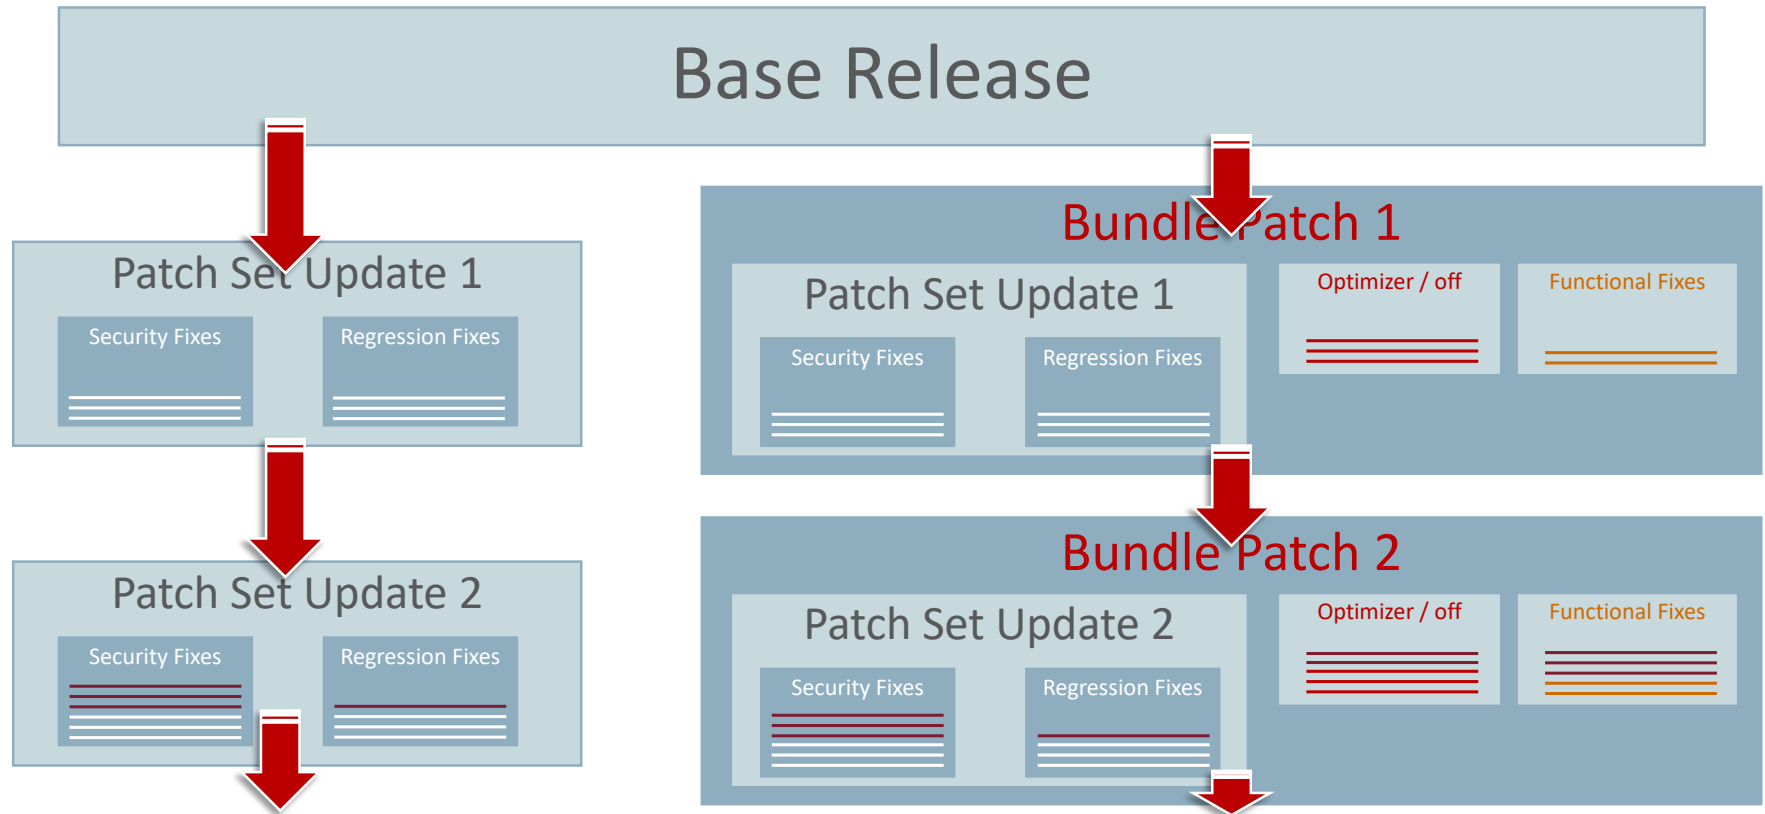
Base Release

Patch Set Update 1

Security Fixes

Regression Fixes

Patch Set Update 2

Security Fixes

Regression Fixes

Bundle Patch 1

Patch Set Update 1

Security Fixes

Regression Fixes

Optimizer / off

Functional Fixes

Bundle Patch 2

Patch Set Update 2

Security Fixes

Regression Fixes

Optimizer / off

Functional Fixes